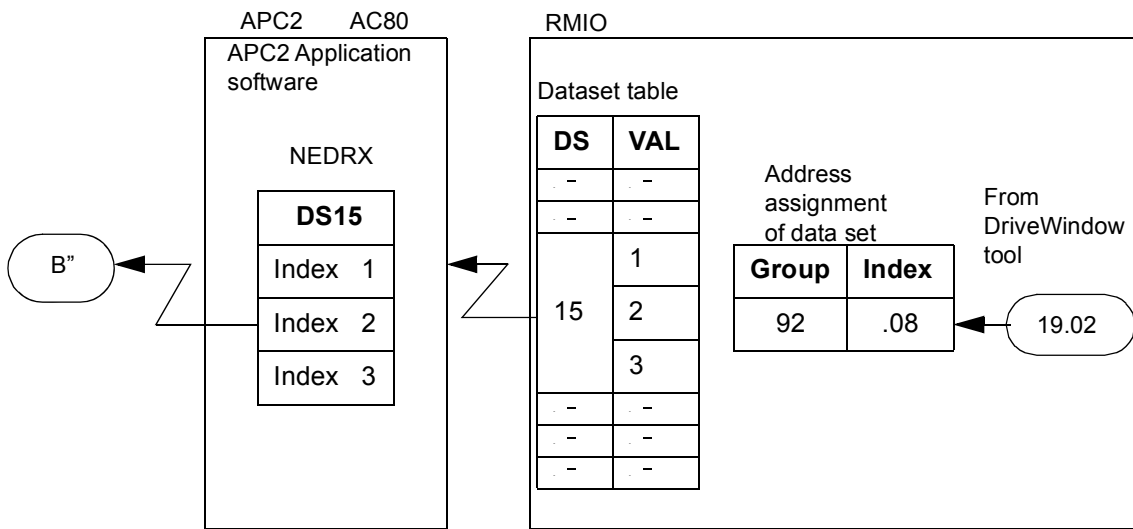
APC2 AC80

APC2 Application software

NEDRX

| DS15 |
|---|
| Index 1 |
| Index 2 |
| Index 3 |

B”

RMIO

Dataset table

| DS | VAL |
|---|---|
| - | - |
| - | - |
| 15 | 1 |
| | 2 |
| | 3 |
| - | - |
| - | - |
| - | - |

Address assignment of data set

| Group | Index |
|---|---|
| 92 | .08 |

From DriveWindow tool

19.02